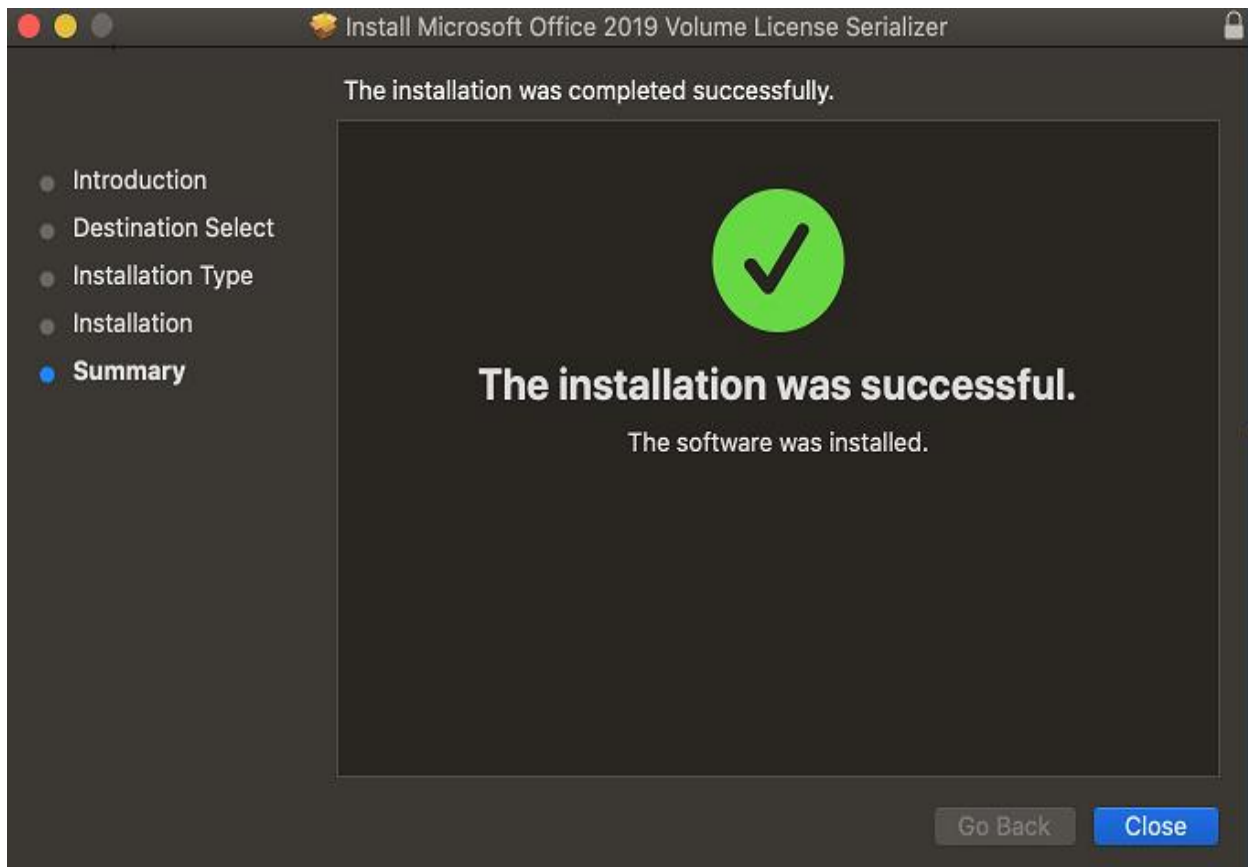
Install Microsoft Office 2019 Volume License Serializer

The installation was completed successfully.

Introduction
Destination Select
Installation Type
Installation
Summary

The installation was successful.

The software was installed.

Go Back
Close